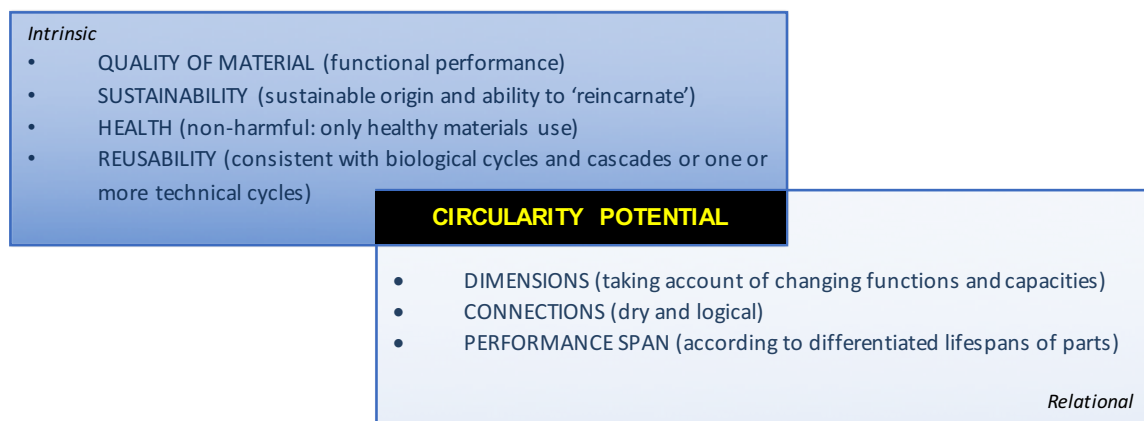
*Intrinsic*

- QUALITY OF MATERIAL (functional performance)
- SUSTAINABILITY (sustainable origin and ability to 'reincarnate')
- HEALTH (non-harmful: only healthy materials use)
- REUSABILITY (consistent with biological cycles and cascades or one or more technical cycles)

CIRCULARITY POTENTIAL

- DIMENSIONS (taking account of changing functions and capacities)
- CONNECTIONS (dry and logical)
- PERFORMANCE SPAN (according to differentiated lifespans of parts)

*Relational*